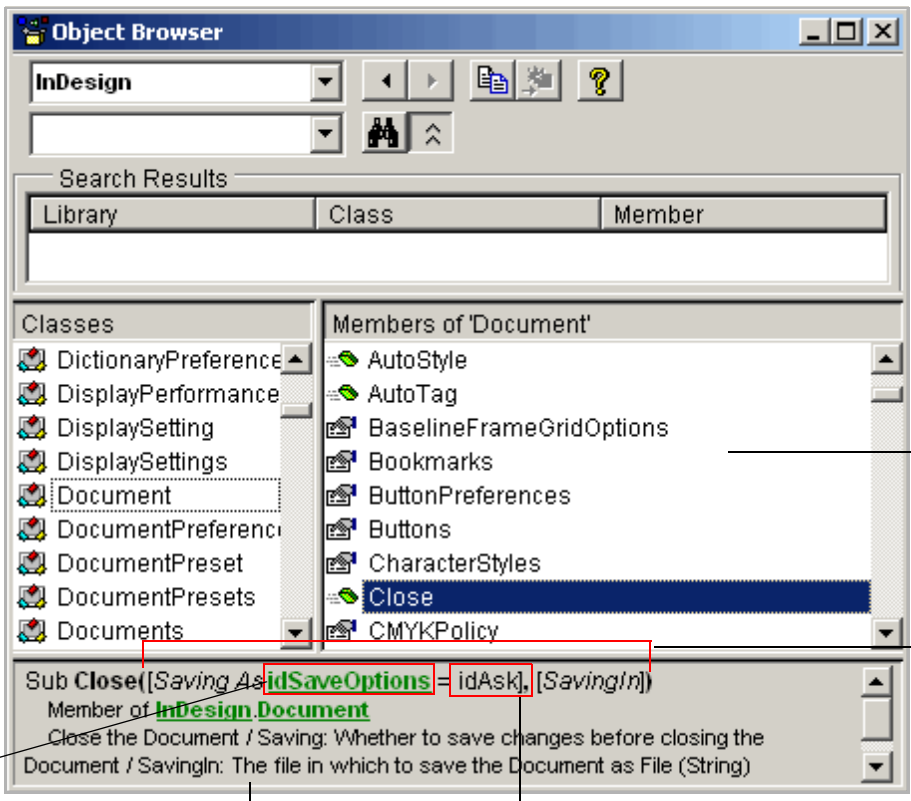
Object Browser

InDesign

Search Results

| Library | Class | Member |
|---|---|---|
| | | |

Classes

DictionaryPreference
DisplayPerformance
DisplaySetting
DisplaySettings
Document
DocumentPreference
DocumentPreset
DocumentPresets
Documents

Members of 'Document'

AutoStyle
AutoTag
BaselineFrameGridOptions
Bookmarks
ButtonPreferences
Buttons
CharacterStyles
Close
CMYKPolicy

Sub Close([Saving As idSaveOptions = idAsk], [SavingIn])
Member of InDesign.Document
Close the Document / Saving: Whether to save changes before closing the Document / SavingIn: The file in which to save the Document as File (String)